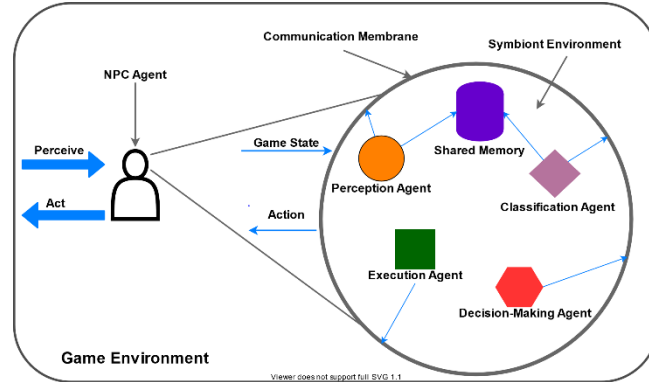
Communication Membrane

Symbiont Environment

NPC Agent

Perceive

Game State

Shared Memory

Perception Agent

Classification Agent

Act

Action

Execution Agent

Decision-Making Agent

Game Environment

Viewer does not support full SVG 1.1